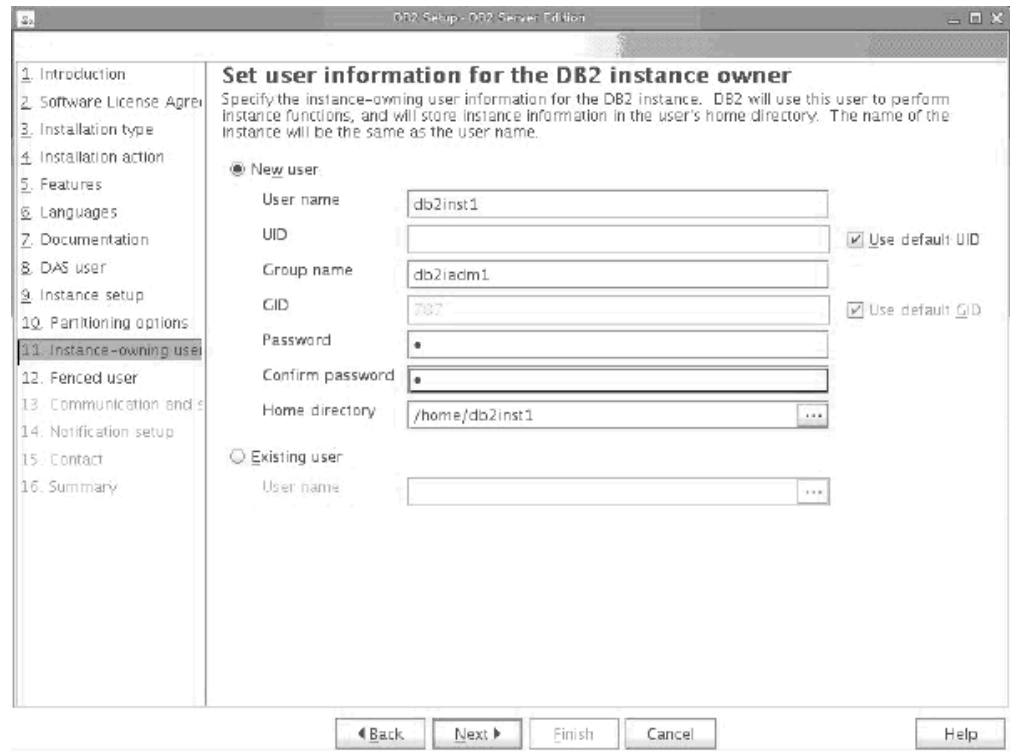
DB2 Setup - DB2 Server Edition

1. Introduction
2. Software License Agre
3. Installation type
4. Installation action
5. Features
6. Languages
7. Documentation
8. DAS user
9. Instance setup
10. Partitioning options
11. Instance-owning use
12. Fenced user
13. Communication and s
14. Notification setup
15. Contact
16. Summary

Set user information for the DB2 instance owner

Specify the instance-owning user information for the DB2 instance. DB2 will use this user to perform instance functions, and will store instance information in the user's home directory. The name of the instance will be the same as the user name.

New user

User name db2inst1

UID

Use default UID

Group name db2iadm1

GID 787

Use default GID

Password •

Confirm password •

Home directory /home/db2inst1 ...

Existing user

User name ...

◀ Back Next ▶ Finish Cancel Help